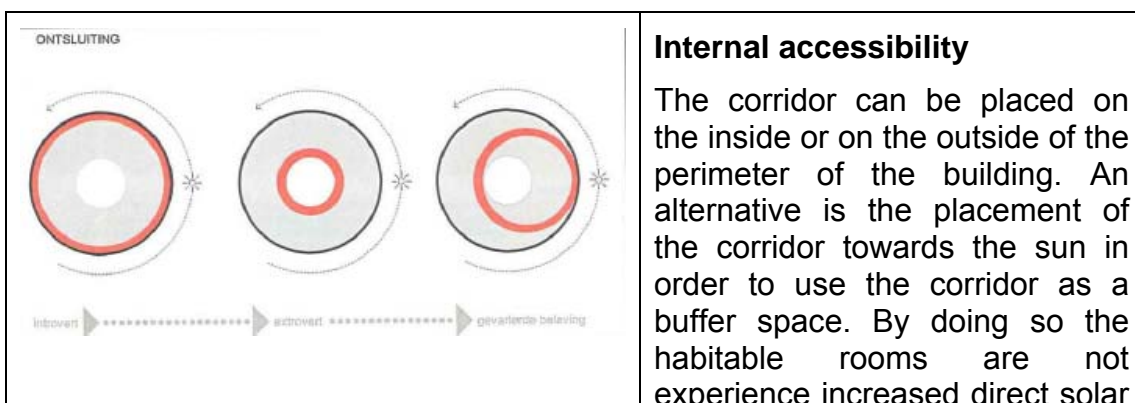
ONTSLUITING

introvert extrovert gevarieerde beleving

Internal accessibility

The corridor can be placed on the inside or on the outside of the perimeter of the building. An alternative is the placement of the corridor towards the sun in order to use the corridor as a buffer space. By doing so the habitable rooms are not experience increased direct solar